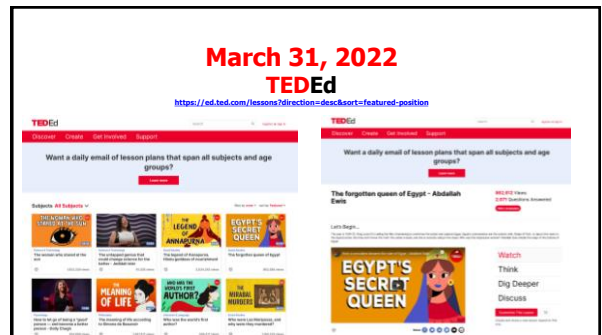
March 31, 2022

TEDEd

https://ed.ted.com/lessons?direction=desc&sort=featured-position

TEDEd

Discover Create Get Involved Support

Want a daily email of lesson plans that span all subjects and age groups?

Learn more

Subjects All Subjects

THE WOMAN WHO STARED AT THE SUN

The woman who stared at the sun

The unlikeliest genius that could change science for the better - Abdallah Ewis

THE LEGEND OF ANNAPURNA

The legend of Annapurna, Hindu goddess of nourishment

EGYPT'S SECRET QUEEN

The forgotten queen of Egypt

How to let go of being a "good" person — and become a better person - Dolly Chugh

THE MEANING OF LIFE

The meaning of life according to Simone de Beauvoir

WHO WAS THE WORLD'S FIRST AUTHOR?

Who was the world's first author?

THE MIRABAL MURDERS

Who were Las Mariposas, and why were they murdered?

TEDEd

Discover Create Get Involved Support

Want a daily email of lesson plans that span all subjects and age groups?

Learn more

The forgotten queen of Egypt - Abdallah Ewis

Let's Begin...

EGYPT'S SECRET QUEEN

Watch

Think

Dig Deeper

Discuss